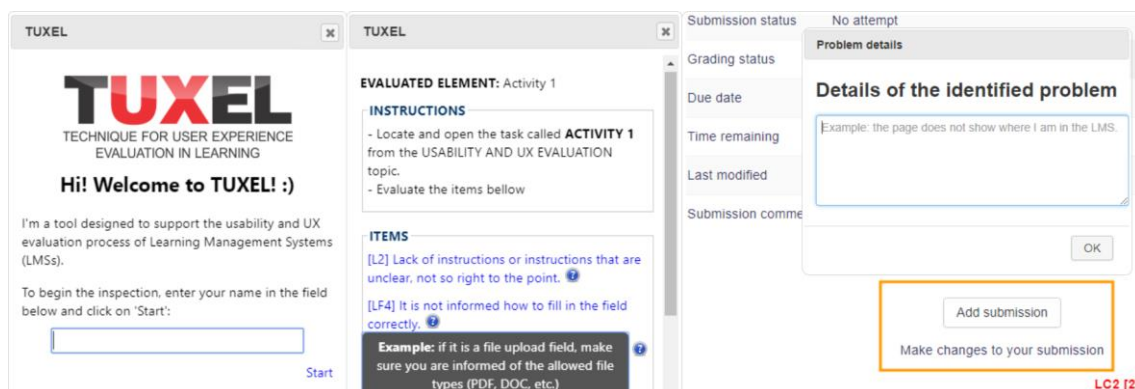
TUXEL

TUXEL
TECHNIQUE FOR USER EXPERIENCE EVALUATION IN LEARNING

Hi! Welcome to TUXEL! :)

I'm a tool designed to support the usability and UX evaluation process of Learning Management Systems (LMSs).

To begin the inspection, enter your name in the field below and click on 'Start':

Start

TUXEL

EVALUATED ELEMENT: Activity 1

INSTRUCTIONS
- Locate and open the task called ACTIVITY 1 from the USABILITY AND UX EVALUATION topic.
- Evaluate the items bellow

ITEMS
[L2] Lack of instructions or instructions that are unclear, not so right to the point.

[LF4] It is not informed how to fill in the field correctly.

Example: if it is a file upload field, make sure you are informed of the allowed file types (PDF, DOC, etc.)

Submission status	No attempt
Grading status
Due date
Time remaining
Last modified
Submission comme

Problem details

Details of the identified problem

Example: the page does not show where I am in the LMS.

OK

Add submission

Make changes to your submission

LC2 f2